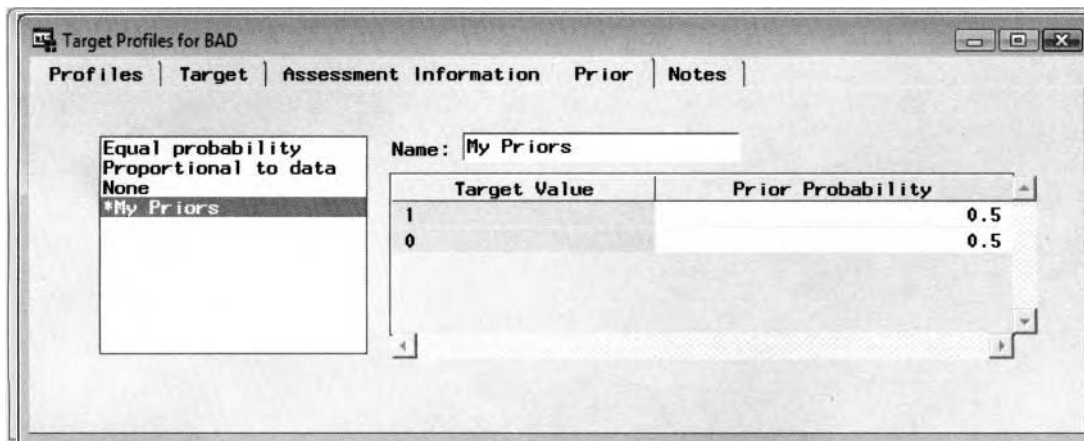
Target Profiles for BAD

Profiles | Target | Assessment Information | Prior | Notes

Equal probability
Proportional to data
None
*My Priors

Name: My Priors

| Target Value | Prior Probability |
|---|---|
| 1 | 0.5 |
| 0 | 0.5 |